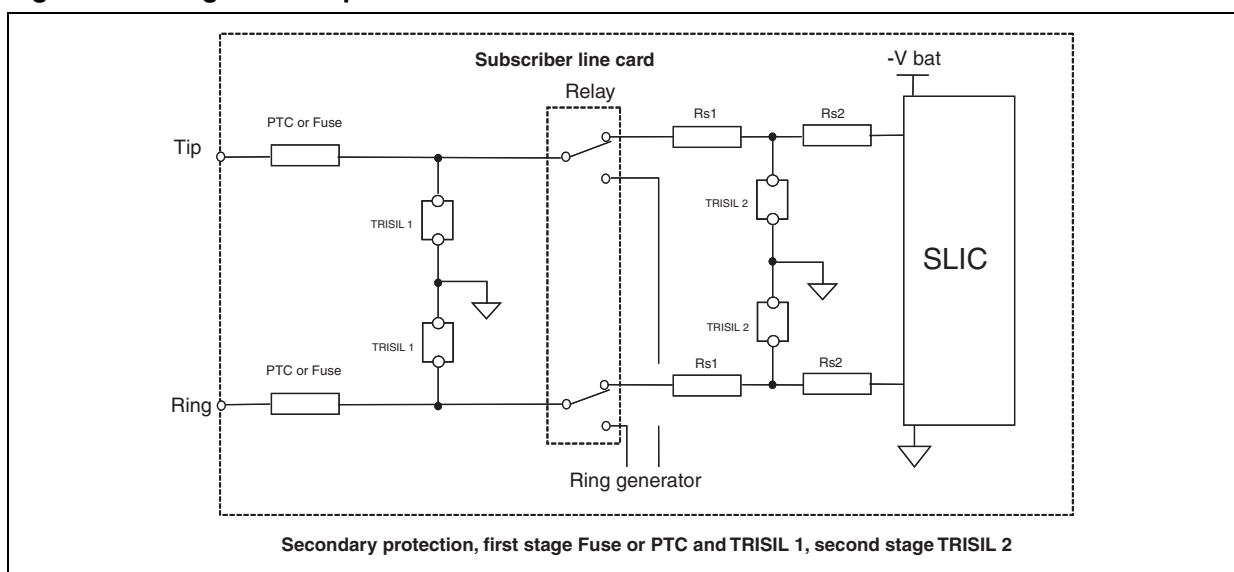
Subscriber line card

-V bat

Relay

PTC or Fuse

Tip

Rs1

Rs2

TRISIL 1

TRISIL 2

SLIC

TRISIL 1

TRISIL 2

PTC or Fuse

Rs1

Rs2

Ring

Ring generator

Secondary protection, first stage Fuse or PTC and TRISIL 1, second stage TRISIL 2